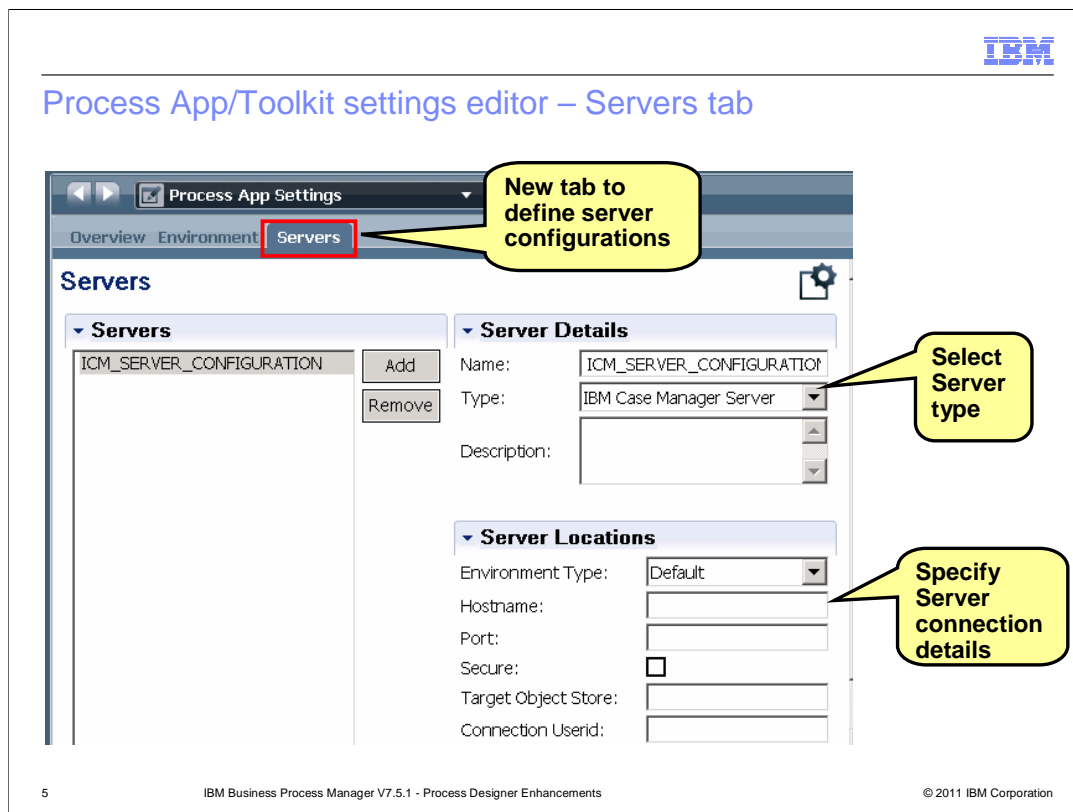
IBM

Process App/Toolkit settings editor – Servers tab

Process App Settings

New tab to define server configurations

Overview Environment Servers

Servers

Servers

ICM_SERVER_CONFIGURATION

Add

Remove

Server Details

Name: ICM_SERVER_CONFIGURATIOI

Type: IBM Case Manager Server

Description:

Select Server type

Server Locations

Environment Type: Default

Hostname:

Port:

Secure:

Target Object Store:

Connection Userid:

Specify Server connection details

5 IBM Business Process Manager V7.5.1 - Process Designer Enhancements © 2011 IBM Corporation